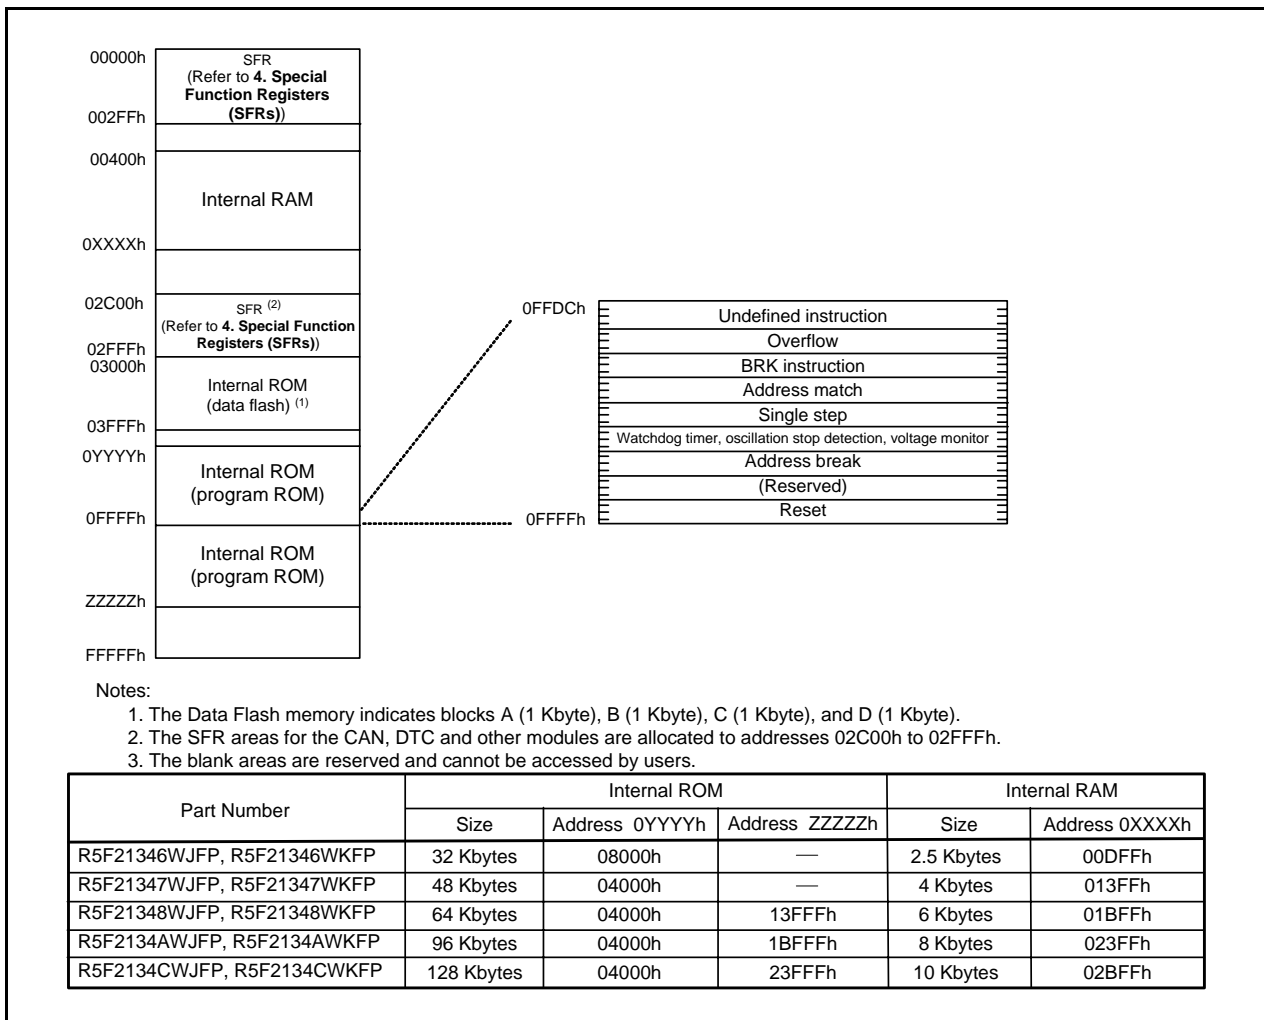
00000h
SFR
(Refer to **4. Special Function Registers (SFRs)**)
002FFh

00400h
Internal RAM
0XXXXh

02C00h
SFR $^{(2)}$
(Refer to **4. Special Function Registers (SFRs)**)
02FFFh
03000h
Internal ROM
(data flash) $^{(1)}$
03FFFh

0YYYYh
Internal ROM
(program ROM)
0FFFFh
Internal ROM
(program ROM)
ZZZZZh

FFFFFh

0FFDCh
Undefined instruction
Overflow
BRK instruction
Address match
Single step
Watchdog timer, oscillation stop detection, voltage monitor
Address break
(Reserved)
Reset
0FFFFh

Notes:
1. The Data Flash memory indicates blocks A (1 Kbyte), B (1 Kbyte), C (1 Kbyte), and D (1 Kbyte).
2. The SFR areas for the CAN, DTC and other modules are allocated to addresses 02C00h to 02FFFh.
3. The blank areas are reserved and cannot be accessed by users.

| Part Number | Internal ROM | | | Internal RAM | |
|---|---|---|---|---|---|
| | Size | Address 0YYYYh | Address ZZZZZh | Size | Address 0XXXXh |
| R5F21346WJFP, R5F21346WKFP | 32 Kbytes | 08000h | — | 2.5 Kbytes | 00DFFh |
| R5F21347WJFP, R5F21347WKFP | 48 Kbytes | 04000h | — | 4 Kbytes | 013FFh |
| R5F21348WJFP, R5F21348WKFP | 64 Kbytes | 04000h | 13FFFh | 6 Kbytes | 01BFFh |
| R5F2134AWJFP, R5F2134AWKFP | 96 Kbytes | 04000h | 1BFFFh | 8 Kbytes | 023FFh |
| R5F2134CWJFP, R5F2134CWKFP | 128 Kbytes | 04000h | 23FFFh | 10 Kbytes | 02BFFh |